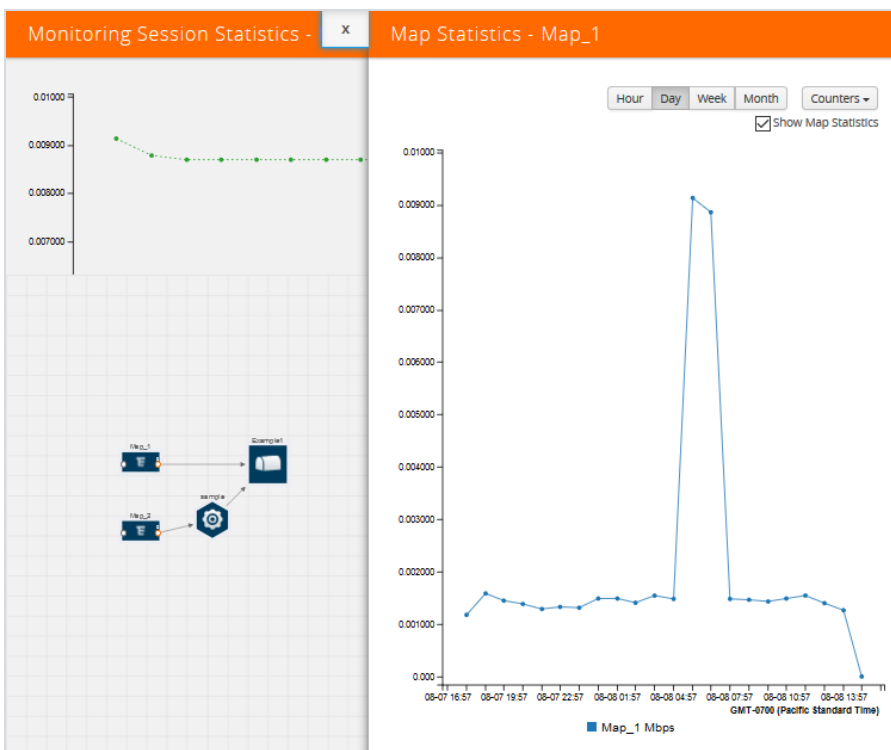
Monitoring Session Statistics -

x

Map Statistics - Map_1

0.01000
0.009000
0.008000
0.007000

Map_1
Map_2
sample
Example1

Hour
Day
Week
Month
Counters

Show Map Statistics

0.01000
0.009000
0.008000
0.007000
0.006000
0.005000
0.004000
0.003000
0.002000
0.001000
0.000

08-07 16:57
08-07 19:57
08-07 22:57
08-08 01:57
08-08 04:57
08-08 07:57
08-08 10:57
08-08 13:57

GMT-0700 (Pacific Standard Time)

Map_1 Mbps